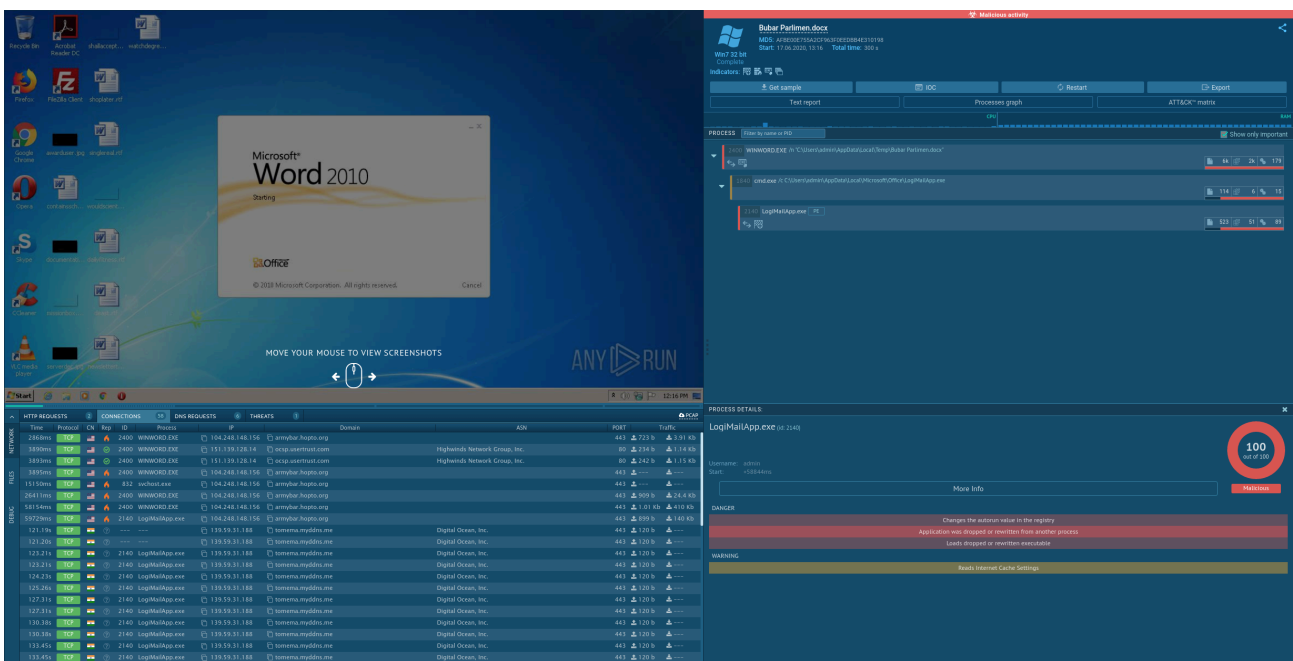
Recycle Bin Acrobat Reader DC shallaccept... watchdegre...

Firefox FileZilla Client dhoplater.rtf

Google Chrome seeaduser.jpg singlecol.rtf

Opera costraluch... resultscient...

Skype documentati... classifieds.rtf

CCleaner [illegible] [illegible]

VLC media player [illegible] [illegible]

Microsoft® Word 2010

Starting

Office

© 2010 Microsoft Corporation. All rights reserved.

Cancel

MOVE YOUR MOUSE TO VIEW SCREENSHOTS

ANY RUN

Start

12:16 PM

Malicious activity

Bubar Parlimen.docx

MD5: AF0E00E755A2CF963F0EED8B4E510198
Start: 17.06.2020, 13:16 Total time: 300 s

Win7 32 bit
Complete

Indicators:

Get sample | IOC | Restart | Export

Text report | Processes graph | ATT&CK™ matrix

CPU RAM

PROCESS Filter by name or PID Show only important

2400 WINWORD.EXE /n "C:\Users\admin\AppData\Local\Temp\Bubar Parlimen.docx" 6k 2k 179

2440 cmd.exe /c C:\Users\admin\AppData\Local\Microsoft\Office\LogiMailApp.exe 114 6 15

2140 LogiMailApp.exe PE 523 51 89

HTTP REQUESTS 2 CONNECTIONS 19 DNS REQUESTS 6 THREATS 3 PCAP

NETWORK FILES DEBUG

| Time | Protocol | CN | Rep | ID | Process | IP | Domain | ASN | PORT | Traffic |
|---|---|---|---|---|---|---|---|---|---|---|
| 2868ms | TCP | | | 2400 | WINWORD.EXE | 104.248.146.156 | armybar.hopto.org | | 443 | 723 b 3.91 Kb |
| 3890ms | TCP | | | 2400 | WINWORD.EXE | 151.139.128.14 | ocsp.usertrust.com | Highwinds Network Group, Inc. | 80 | 234 b 1.14 Kb |
| 3893ms | TCP | | | 2400 | WINWORD.EXE | 151.139.128.14 | ocsp.usertrust.com | Highwinds Network Group, Inc. | 80 | 242 b 1.15 Kb |
| 3895ms | TCP | | | 2400 | WINWORD.EXE | 104.248.146.156 | armybar.hopto.org | | 443 | --- --- |
| 15150ms | TCP | | | 832 | svchost.exe | 104.248.146.156 | armybar.hopto.org | | 443 | --- --- |
| 26411ms | TCP | | | 2400 | WINWORD.EXE | 104.248.146.156 | armybar.hopto.org | | 443 | 909 b 24.4 Kb |
| 58154ms | TCP | | | 2400 | WINWORD.EXE | 104.248.146.156 | armybar.hopto.org | | 443 | 1.01 Kb 410 Kb |
| 59729ms | TCP | | | 2140 | LogiMailApp.exe | 104.248.146.156 | armybar.hopto.org | | 443 | 899 b 140 Kb |
| 121.19s | TCP | | | --- | --- | 139.59.31.188 | tomema.myddns.me | Digital Ocean, Inc. | 443 | 120 b --- |
| 121.20s | TCP | | | --- | --- | 139.59.31.188 | tomema.myddns.me | Digital Ocean, Inc. | 443 | 120 b --- |
| 123.21s | TCP | | | 2140 | LogiMailApp.exe | 139.59.31.188 | tomema.myddns.me | Digital Ocean, Inc. | 443 | 120 b --- |
| 123.21s | TCP | | | 2140 | LogiMailApp.exe | 139.59.31.188 | tomema.myddns.me | Digital Ocean, Inc. | 443 | 120 b --- |
| 124.23s | TCP | | | 2140 | LogiMailApp.exe | 139.59.31.188 | tomema.myddns.me | Digital Ocean, Inc. | 443 | 120 b --- |
| 125.26s | TCP | | | 2140 | LogiMailApp.exe | 139.59.31.188 | tomema.myddns.me | Digital Ocean, Inc. | 443 | 120 b --- |
| 127.31s | TCP | | | 2140 | LogiMailApp.exe | 139.59.31.188 | tomema.myddns.me | Digital Ocean, Inc. | 443 | 120 b --- |
| 127.31s | TCP | | | 2140 | LogiMailApp.exe | 139.59.31.188 | tomema.myddns.me | Digital Ocean, Inc. | 443 | 120 b --- |
| 130.38s | TCP | | | 2140 | LogiMailApp.exe | 139.59.31.188 | tomema.myddns.me | Digital Ocean, Inc. | 443 | 120 b --- |
| 130.38s | TCP | | | 2140 | LogiMailApp.exe | 139.59.31.188 | tomema.myddns.me | Digital Ocean, Inc. | 443 | 120 b --- |
| 133.45s | TCP | | | 2140 | LogiMailApp.exe | 139.59.31.188 | tomema.myddns.me | Digital Ocean, Inc. | 443 | 120 b --- |
| 133.45s | TCP | | | 2140 | LogiMailApp.exe | 139.59.31.188 | tomema.myddns.me | Digital Ocean, Inc. | 443 | 120 b --- |

PROCESS DETAILS

LogiMailApp.exe (id: 2140)

Username: admin
Start: +58644ms

100 out of 100

More Info

Malicious

DANGER

Changes the autorun value in the registry

Application was dropped or rewritten from another process

Loads dropped or rewritten executable

WARNING

Reads Internet Cache Settings